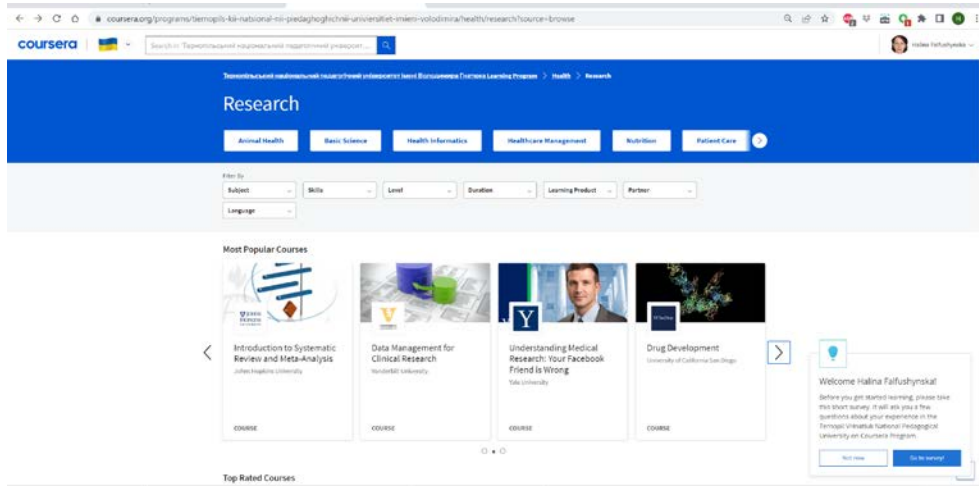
coursera.org/programs/ternopils-kii-natsional-nii-piedaghoghichnii-universitiet-imieni-volodimira/health/research?source=browse

coursera

Search in Тернопільський національний педагогічний університет...

Halina Falfushynska

Тернопільський національний педагогічний університет імені Володимира Гнатюка Learning Program > Health > Research

Research

Animal Health
Basic Science
Health Informatics
Healthcare Management
Nutrition
Patient Care

Filter By
Subject
Skills
Level
Duration
Learning Product
Partner
Language

Most Popular Courses

Introduction to Systematic Review and Meta-Analysis
Johns Hopkins University
COURSE

Data Management for Clinical Research
Vanderbilt University
COURSE

Understanding Medical Research: Your Facebook Friend is Wrong
Yale University
COURSE

Drug Development
University of California San Diego
COURSE

Welcome Halina Falfushynska!

Before you get started learning, please take this short survey. It will ask you a few questions about your experience in the Ternopil Volodymyr Hnatiuk National Pedagogical University on Coursera Program.

Not now
Go to survey!

Top Rated Courses